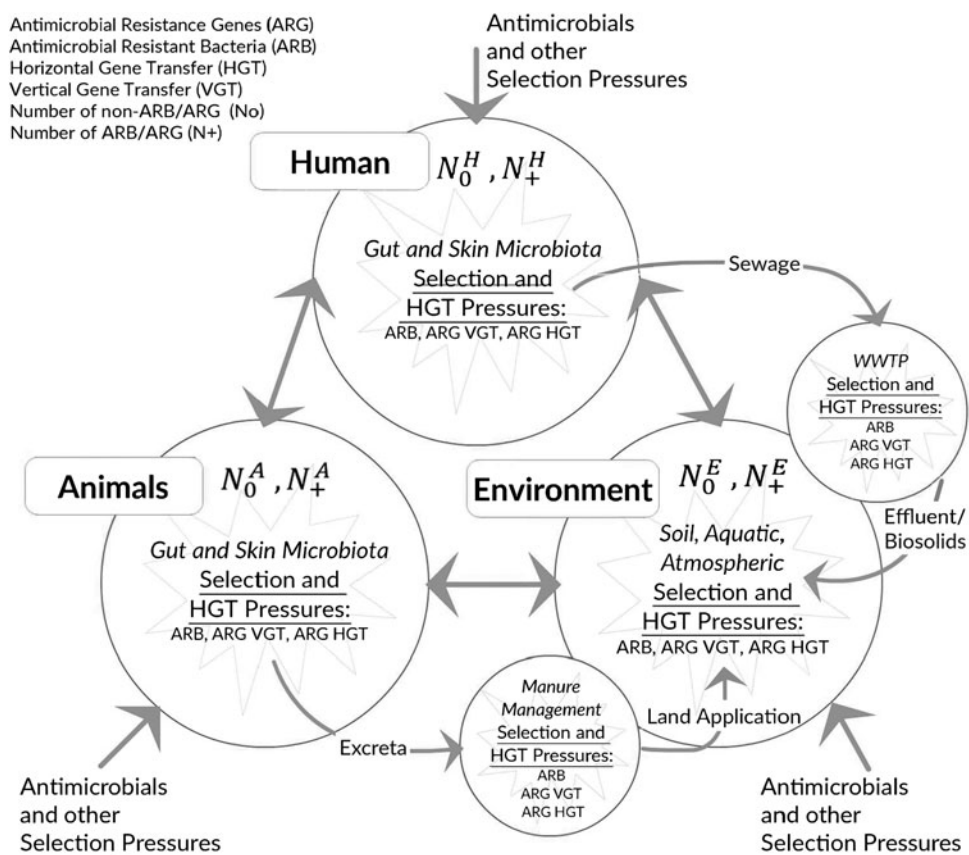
Antimicrobial Resistance Genes (ARG)
Antimicrobial Resistant Bacteria (ARB)
Horizontal Gene Transfer (HGT)
Vertical Gene Transfer (VGT)
Number of non-ARB/ARG (No)
Number of ARB/ARG (N+)

Antimicrobials and other Selection Pressures

Human $N_0^H, N_+^H$

Gut and Skin Microbiota
Selection and HGT Pressures:
ARB, ARG VGT, ARG HGT

Sewage

WWTP
Selection and HGT Pressures:
ARB
ARG VGT
ARG HGT

Animals $N_0^A, N_+^A$

Gut and Skin Microbiota
Selection and HGT Pressures:
ARB, ARG VGT, ARG HGT

Environment $N_0^E, N_+^E$

Soil, Aquatic, Atmospheric
Selection and HGT Pressures:
ARB, ARG VGT, ARG HGT

Effluent/ Biosolids

Land Application

Manure Management
Selection and HGT Pressures:
ARB
ARG VGT
ARG HGT

Excreta

Antimicrobials and other Selection Pressures

Antimicrobials and other Selection Pressures